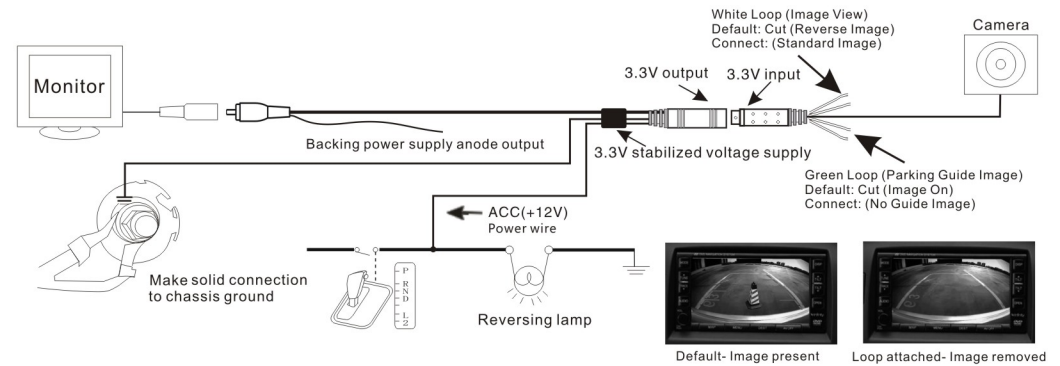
White Loop (Image View)
Default: Cut (Reverse Image)
Connect: (Standard Image)

Camera

Monitor

3.3V output

3.3V input

Backing power supply anode output

3.3V stabilized voltage supply

Green Loop (Parking Guide Image)
Default: Cut (Image On)
Connect: (No Guide Image)

ACC(+12V)
Power wire

Make solid connection to chassis ground

P
R
N
D
L
2

Reversing lamp

Default- Image present

Loop attached- Image removed